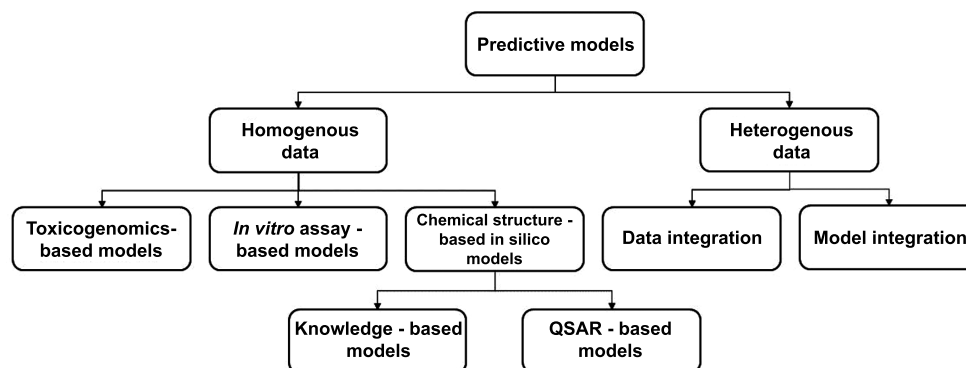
Predictive models

Homogenous data

Heterogenous data

Toxicogenomics-based models

In vitro assay - based models

Chemical structure - based in silico models

Data integration

Model integration

Knowledge - based models

QSAR - based models